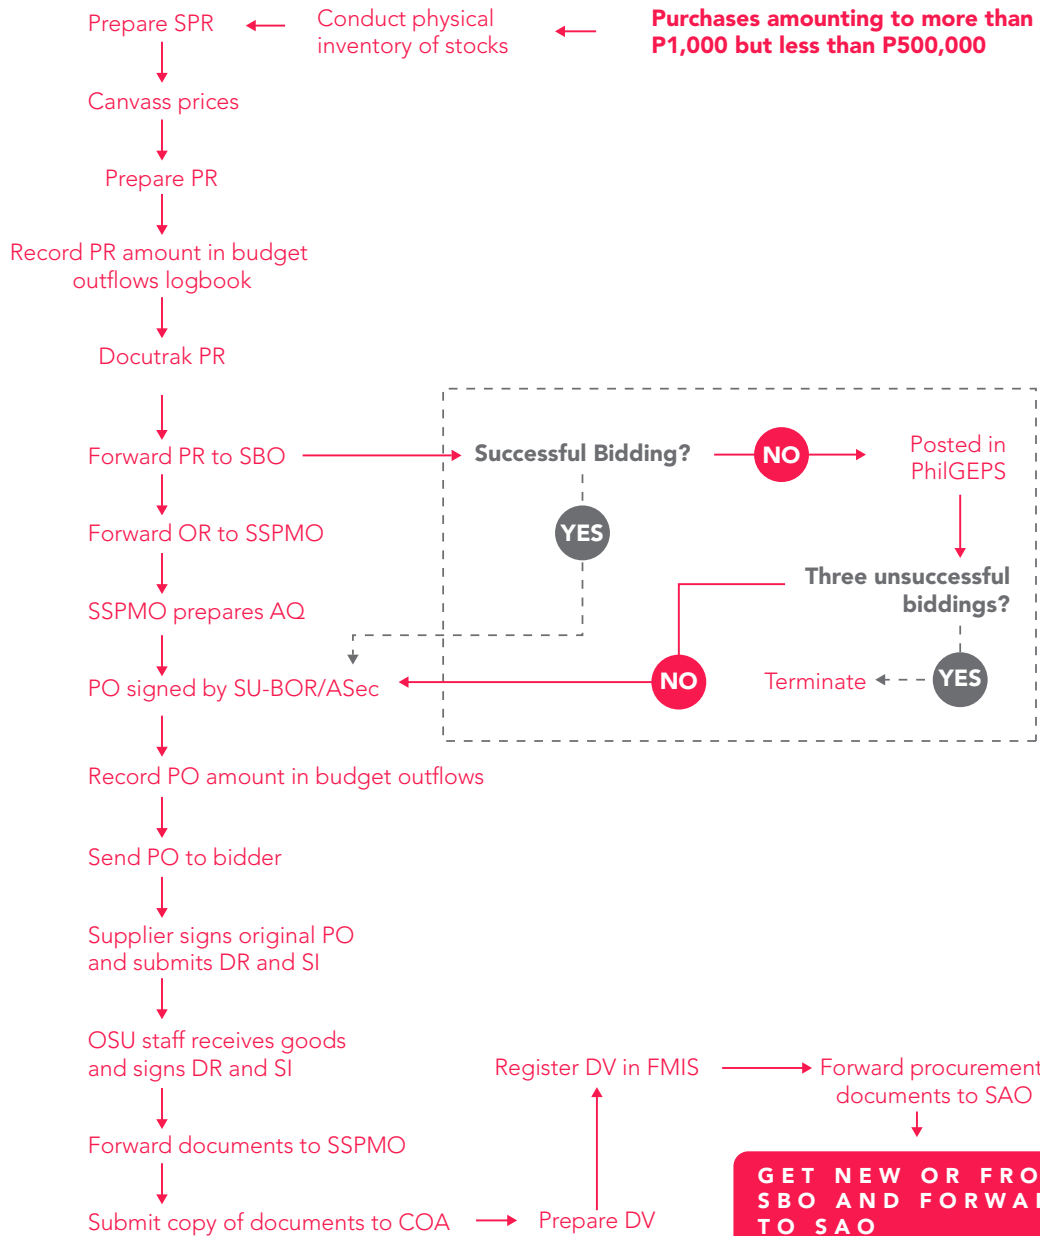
Purchases amounting to more than P1,000 but less than P500,000

Conduct physical inventory of stocks

Prepare SPR

Canvass prices

Prepare PR

Record PR amount in budget outflows logbook

Docutrak PR

Forward PR to SBO

Successful Bidding?

NO

Posted in PhilGEPS

YES

Three unsuccessful biddings?

NO

YES

Terminate

Forward OR to SSPMO

SSPMO prepares AQ

PO signed by SU-BOR/ASec

Record PO amount in budget outflows

Send PO to bidder

Supplier signs original PO and submits DR and SI

OSU staff receives goods and signs DR and SI

Forward documents to SSPMO

Submit copy of documents to COA

Prepare DV

Register DV in FMIS

Forward procurement documents to SAO

GET NEW OR FRO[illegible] SBO AND FORWA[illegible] TO SAO